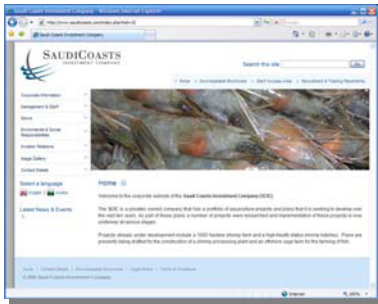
Saudi Coasts Investment Company - Windows Internet Explorer

http://www.saudicoasts.com/index.php?item=0

Saudi Coasts Investment Company

SAUDICOASTS
INVESTMENT COMPANY

Search this site

Go

Home | Environmental Brochures | Staff Access Area | Recruitment & Training Placements

Corporate Information
Management & Staff
Service
Environmental & Social Responsibilities
Investor Relations
Image Gallery
Contact Details

Select a language
English | Arabic

Latest News & Events

Home

Welcome to the corporate website of the Saudi Coasts Investment Company (SCIC).

The SCIC is a privately owned company that has a portfolio of aquaculture projects and plans that it is seeking to develop over the next ten years. As part of these plans, a number of projects were researched and implementation of these projects is now underway at various stages.

Projects already under development include a 1000 hectare shrimp farm and a high-health status shrimp hatchery. Plans are presently being drafted for the construction of a shrimp processing plant and an offshore cage farm for the farming of fish.

Home | Contact Details | Environmental Brochures | Legal Notice | Terms & Conditions

© 2008 Saudi Coasts Investment Company

Internet

100%